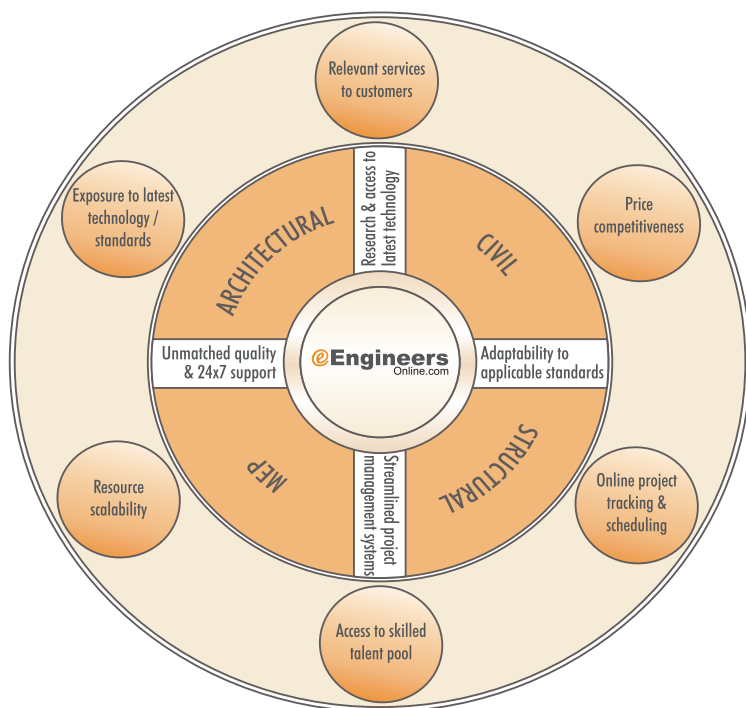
Relevant services to customers

Exposure to latest technology / standards

Price competitiveness

Research & access to latest technology

ARCHITECTURAL

CIVIL

Unmatched quality & 24x7 support

eEngineers Online.com

Adaptability to applicable standards

MEP

STRUCTURAL

Streamlined project management systems

Resource scalability

Online project tracking & scheduling

Access to skilled talent pool